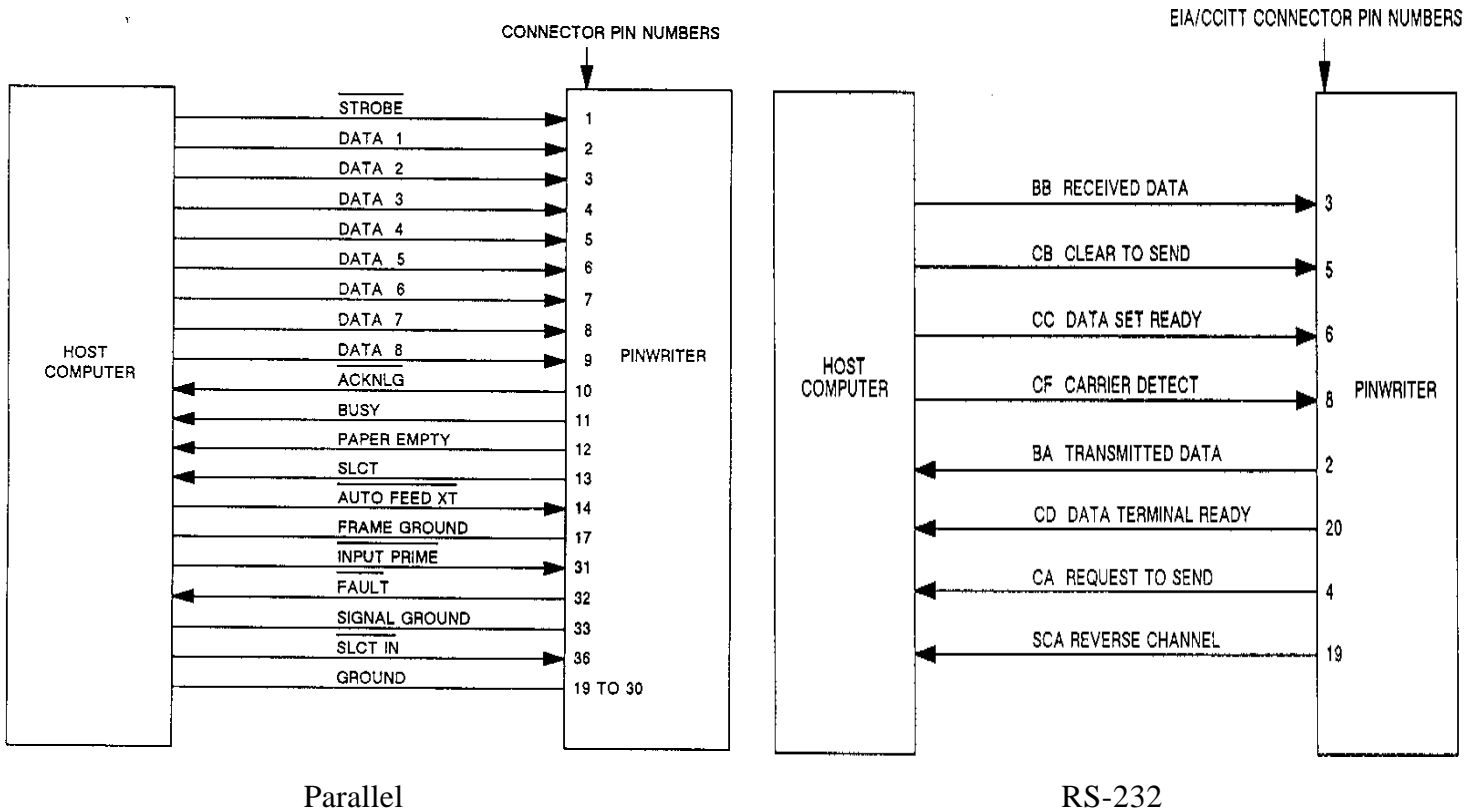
CONNECTOR PIN NUMBERS

HOST COMPUTER

$\overline{\text{STROBE}}$ 1
DATA 1 2
DATA 2 3
DATA 3 4
DATA 4 5
DATA 5 6
DATA 6 7
DATA 7 8
DATA 8 9
$\overline{\text{ACKNLG}}$ 10
BUSY 11
PAPER EMPTY 12
SLCT 13
$\overline{\text{AUTO FEED XT}}$ 14
FRAME GROUND 17
$\overline{\text{INPUT PRIME}}$ 31
$\overline{\text{FAULT}}$ 32
SIGNAL GROUND 33
$\overline{\text{SLCT IN}}$ 36
GROUND 19 TO 30

PINWRITER

Parallel

EIA/CCITT CONNECTOR PIN NUMBERS

HOST COMPUTER

BB RECEIVED DATA 3
CB CLEAR TO SEND 5
CC DATA SET READY 6
CF CARRIER DETECT 8
BA TRANSMITTED DATA 2
CD DATA TERMINAL READY 20
CA REQUEST TO SEND 4
SCA REVERSE CHANNEL 19

PINWRITER

RS-232